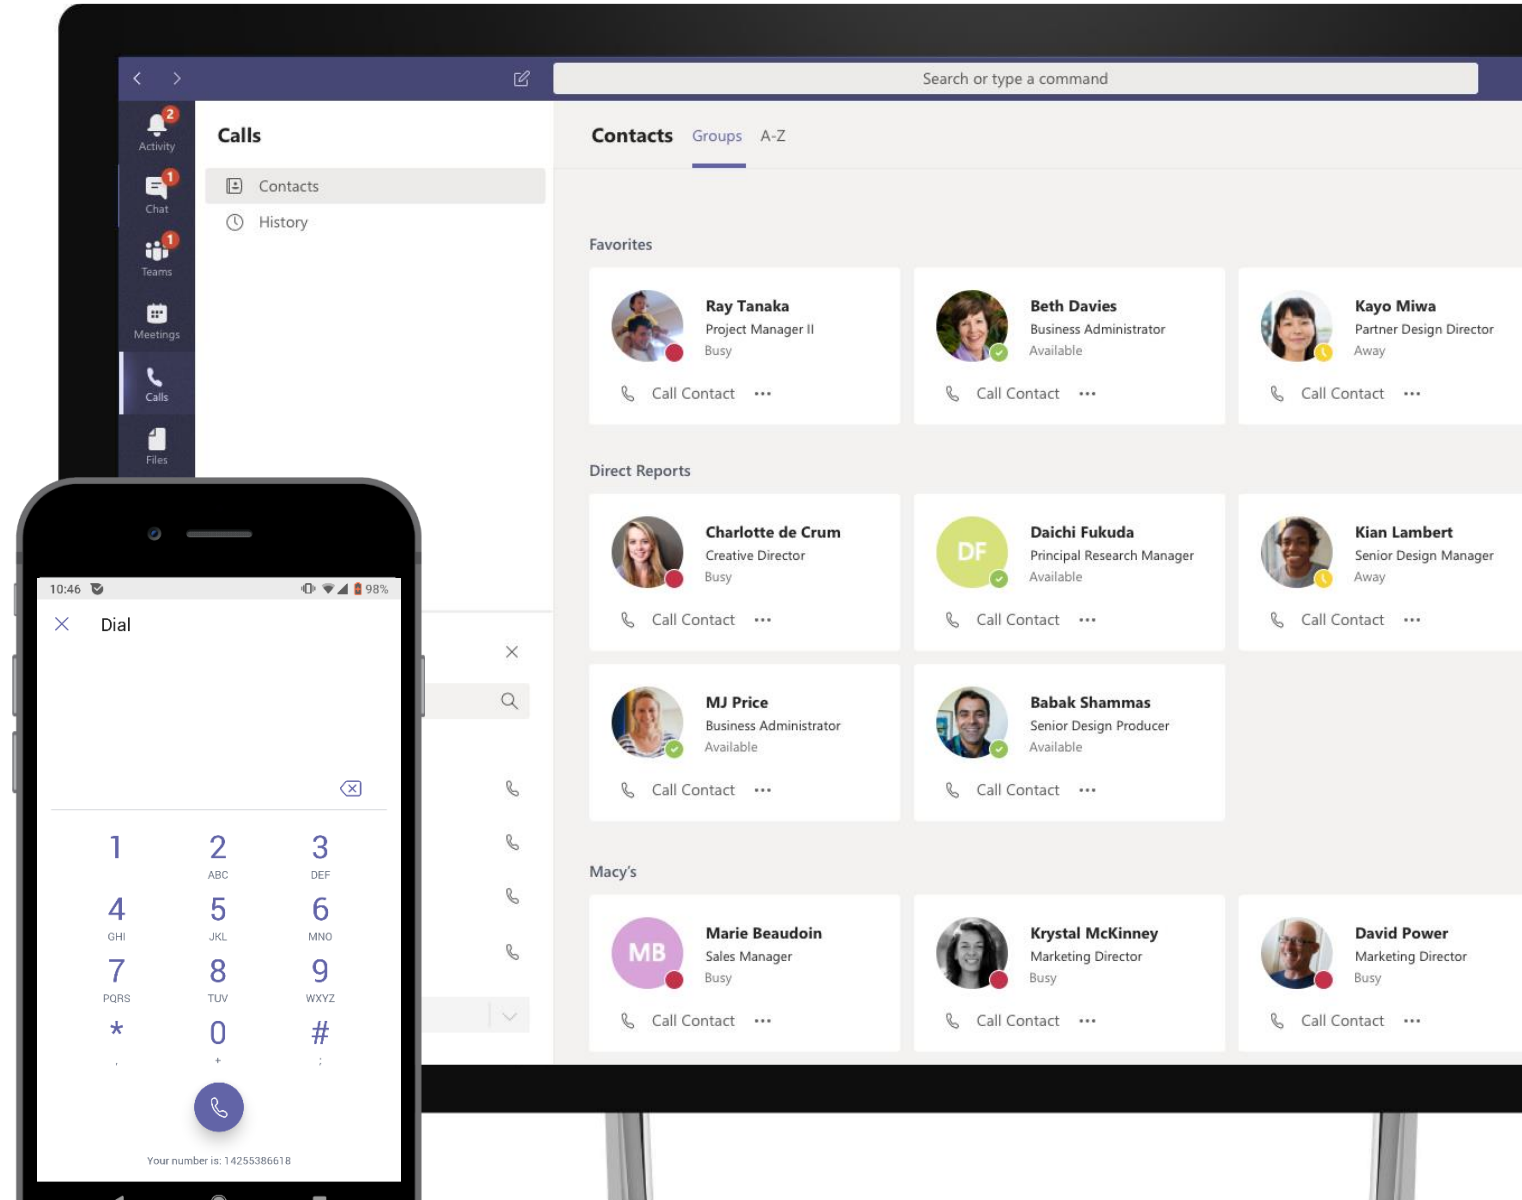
Search or type a command

2
Activity
1
Chat
1
Teams
Meetings
Calls
Files

Calls

Contacts
History

Contacts Groups A-Z

Favorites

Ray Tanaka
Project Manager II
Busy
Call Contact •••

Beth Davies
Business Administrator
Available
Call Contact •••

Kayo Miwa
Partner Design Director
Away
Call Contact •••

Direct Reports

Charlotte de Crum
Creative Director
Busy
Call Contact •••

DF
Daichi Fukuda
Principal Research Manager
Available
Call Contact •••

Kian Lambert
Senior Design Manager
Away
Call Contact •••

MJ Price
Business Administrator
Available
Call Contact •••

Babak Shammas
Senior Design Producer
Available
Call Contact •••

Macy's

MB
Marie Beaudoin
Sales Manager
Busy
Call Contact •••

Krystal McKinney
Marketing Director
Busy
Call Contact •••

David Power
Marketing Director
Busy
Call Contact •••

10:46 98%
Dial

1
2 ABC
3 DEF
4 GHI
5 JKL
6 MNO
7 PQRS
8 TUV
9 WXYZ
* ,
0 +
# ;

Your number is: 14255386618